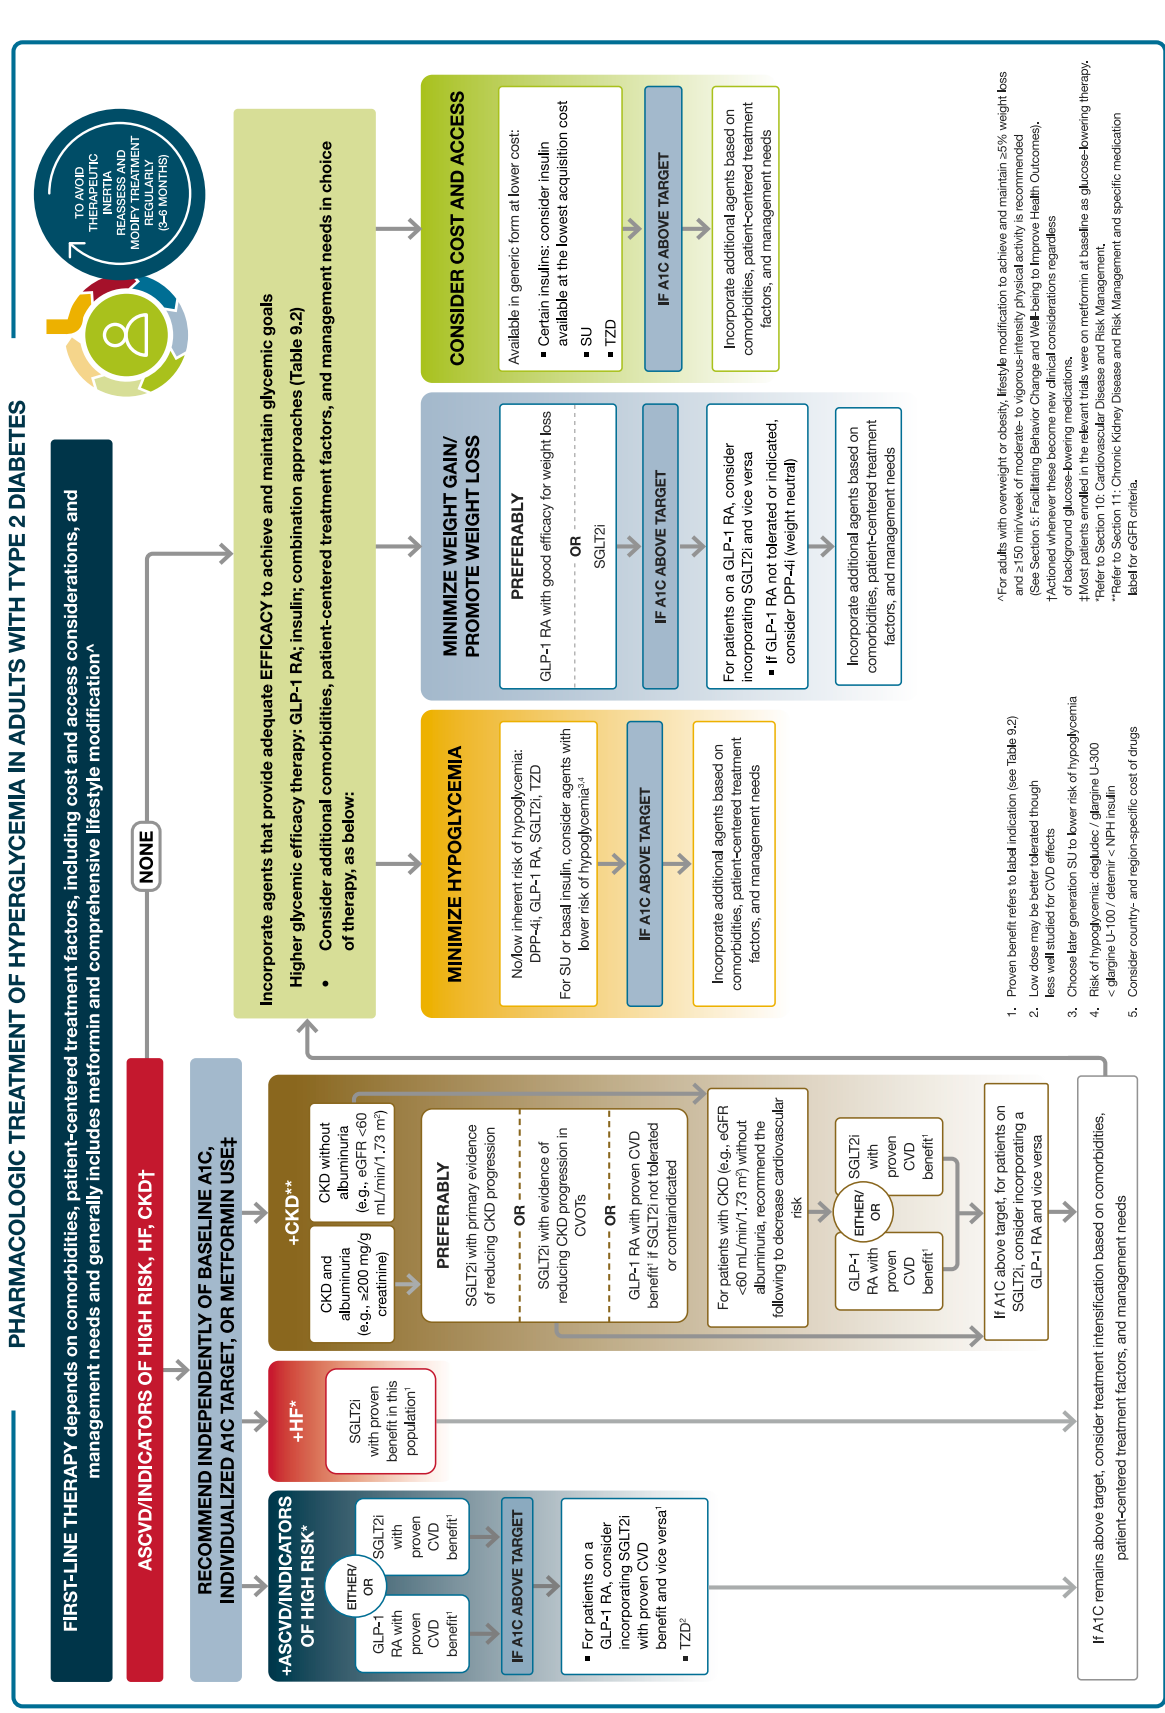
PHARMACOLOGIC TREATMENT OF HYPERGLYCEMIA IN ADULTS WITH TYPE 2 DIABETES

FIRST-LINE THERAPY depends on comorbidities, patient-centered treatment factors, including cost and access considerations, and management needs and generally includes metformin and comprehensive lifestyle modification^

TO AVOID THERAPEUTIC INERTIA REASSESS AND MODIFY TREATMENT REGULARLY (3–6 MONTHS)

ASCVD/INDICATORS OF HIGH RISK, HF, CKD†

NONE

RECOMMEND INDEPENDENTLY OF BASELINE A1C, INDIVIDUALIZED A1C TARGET, OR METFORMIN USE‡

+ASCVD/INDICATORS OF HIGH RISK*

GLP-1 RA with proven CVD benefit¹

EITHER/OR

SGLT2i with proven CVD benefit¹

IF A1C ABOVE TARGET

■ For patients on a GLP-1 RA, consider incorporating SGLT2i with proven CVD benefit and vice versa¹
■ TZD²

+HF*

SGLT2i with proven benefit in this population¹

+CKD**

CKD and albuminuria (e.g., ≥200 mg/g creatinine)

CKD without albuminuria (e.g., eGFR <60 mL/min/1.73 m²)

PREFERABLY

SGLT2i with primary evidence of reducing CKD progression

OR

SGLT2i with evidence of reducing CKD progression in CVOTs

OR

GLP-1 RA with proven CVD benefit¹ if SGLT2i not tolerated or contraindicated

For patients with CKD (e.g., eGFR <60 mL/min/1.73 m²) without albuminuria, recommend the following to decrease cardiovascular risk

GLP-1 RA with proven CVD benefit¹

EITHER/OR

SGLT2i with proven CVD benefit¹

If A1C above target, for patients on SGLT2i, consider incorporating a GLP-1 RA and vice versa

If A1C remains above target, consider treatment intensification based on comorbidities, patient-centered treatment factors, and management needs

Incorporate agents that provide adequate EFFICACY to achieve and maintain glycemic goals
Higher glycemic efficacy therapy: GLP-1 RA; insulin; combination approaches (Table 9.2)
• Consider additional comorbidities, patient-centered treatment factors, and management needs in choice of therapy, as below:

MINIMIZE HYPOGLYCEMIA

No/low inherent risk of hypoglycemia: DPP-4i, GLP-1 RA, SGLT2i, TZD
For SU or basal insulin, consider agents with lower risk of hypoglycemia³⁴

IF A1C ABOVE TARGET

Incorporate additional agents based on comorbidities, patient-centered treatment factors, and management needs

MINIMIZE WEIGHT GAIN/ PROMOTE WEIGHT LOSS

PREFERABLY

GLP-1 RA with good efficacy for weight loss

OR

SGLT2i

IF A1C ABOVE TARGET

For patients on a GLP-1 RA, consider incorporating SGLT2i and vice versa
■ If GLP-1 RA not tolerated or indicated, consider DPP-4i (weight neutral)

Incorporate additional agents based on comorbidities, patient-centered treatment factors, and management needs

CONSIDER COST AND ACCESS

Available in generic form at lower cost:
■ Certain insulins: consider insulin available at the lowest acquisition cost
■ SU
■ TZD

IF A1C ABOVE TARGET

Incorporate additional agents based on comorbidities, patient-centered treatment factors, and management needs

1. Proven benefit refers to label indication (see Table 9.2)
2. Low dose may be better tolerated though less well studied for CVD effects
3. Choose later generation SU to lower risk of hypoglycemia
4. Risk of hypoglycemia: degludec / glargine U-300 < glargine U-100 / detemir < NPH insulin
5. Consider country- and region-specific cost of drugs

^For adults with overweight or obesity, lifestyle modification to achieve and maintain ≥5% weight loss and ≥150 min/week of moderate- to vigorous-intensity physical activity is recommended (See Section 5: Facilitating Behavior Change and Well-being to Improve Health Outcomes).
†Actioned whenever these become new clinical considerations regardless of background glucose-lowering medications.
‡Most patients enrolled in the relevant trials were on metformin at baseline as glucose-lowering therapy.
*Refer to Section 10: Cardiovascular Disease and Risk Management.
**Refer to Section 11: Chronic Kidney Disease and Risk Management and specific medication label for eGFR criteria.